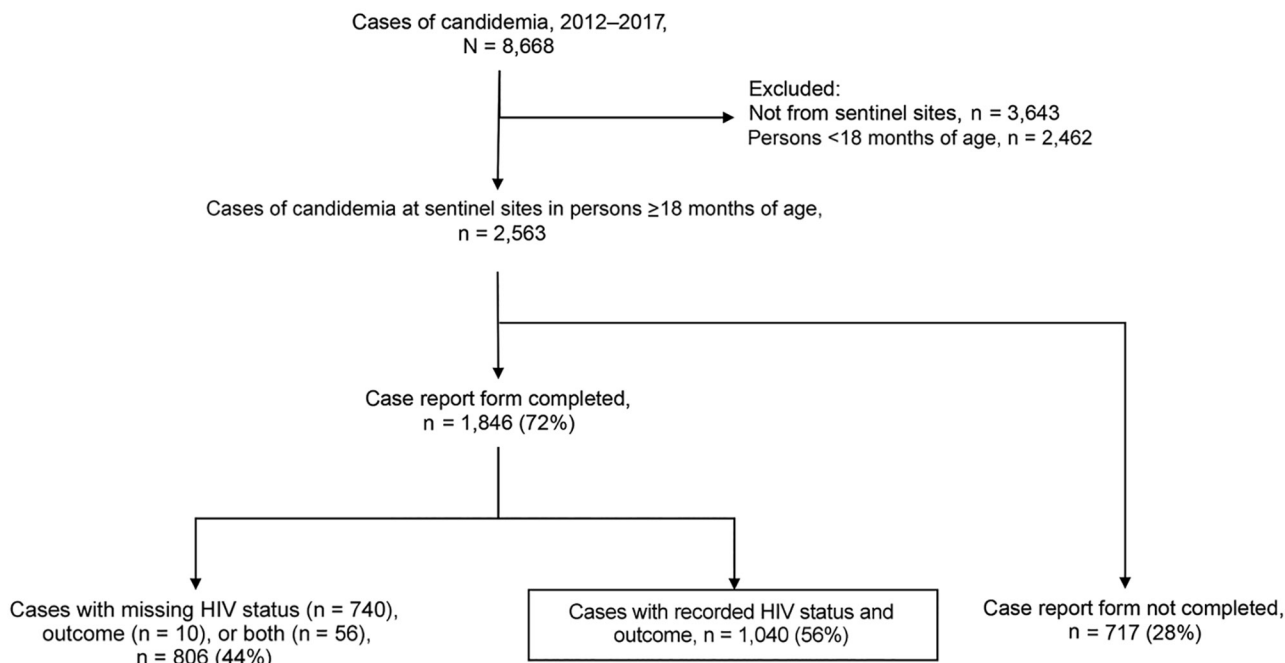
Cases of candidemia, 2012–2017, N = 8,668

Excluded:
Not from sentinel sites, n = 3,643
Persons <18 months of age, n = 2,462

Cases of candidemia at sentinel sites in persons ≥18 months of age, n = 2,563

Case report form completed, n = 1,846 (72%)

Cases with missing HIV status (n = 740), outcome (n = 10), or both (n = 56), n = 806 (44%)

Cases with recorded HIV status and outcome, n = 1,040 (56%)

Case report form not completed, n = 717 (28%)